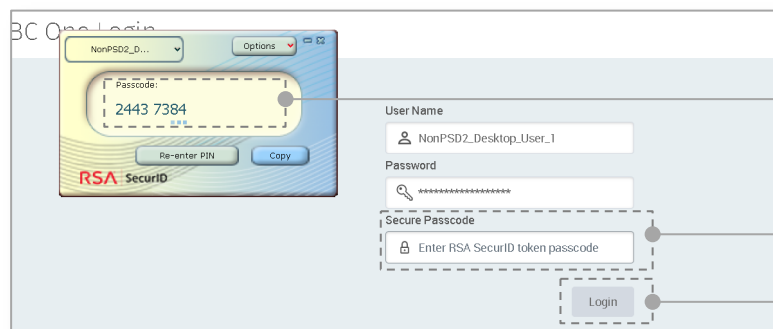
BC One Login

NonPSD2_D...
Options
Passcode:
2443 7384
Re-enter PIN
Copy
RSA SecurID

User Name
NonPSD2_Desktop_User_1
Password
******************
Secure Passcode
Enter RSA SecurID token passcode
Login